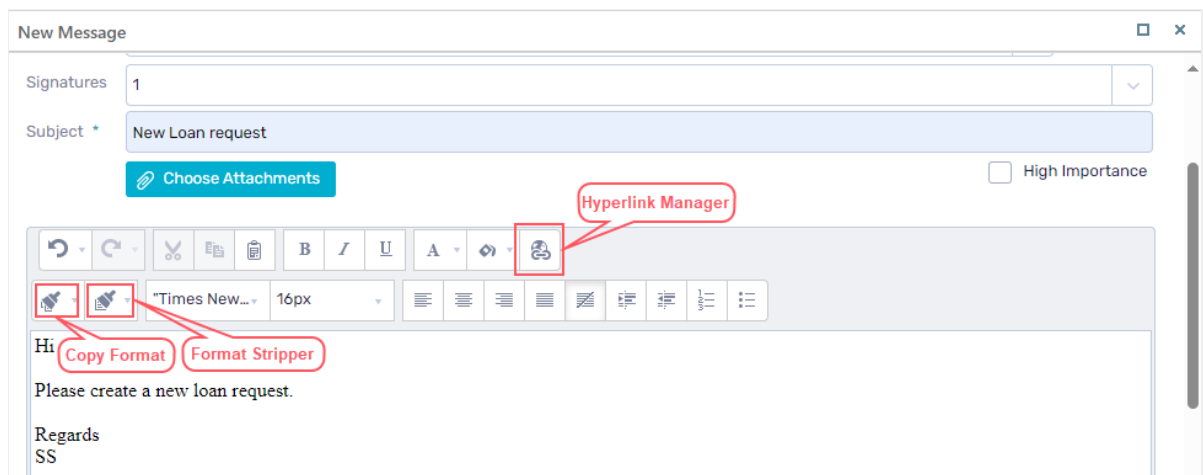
New Message

Signatures 1

Subject * New Loan request

Choose Attachments

High Importance

Hyperlink Manager

B I U A

"Times New... 16px

Copy Format

Format Stripper

Hi

Please create a new loan request.

Regards
SS